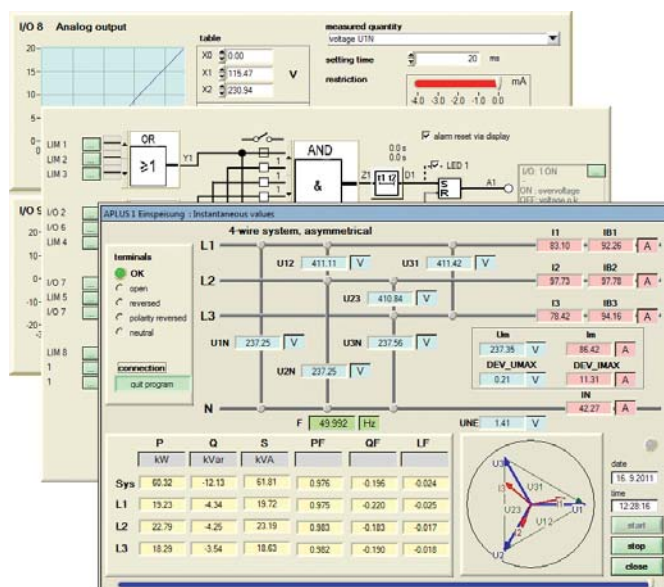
I/O 8 Analog output

20
15
10
5
0
-5

table
X0 0.00
X1 115.47
X2 230.94
V

measured quantity
voltage U1N
setting time 20 ms
restriction
mA
-4.0 -3.0 -2.0 -1.0 0.0

LIM 1
LIM 2
LIM 3
OR
≥1
Y1
AND
&
alarm reset via display
0.0 s
0.0 s
Z1
t1 t2
D1
LED 1
S
R
A1
I/O: 1 ON
ON : overvoltage
OFF : voltage o.k.

I/O 9
I/O 2
I/O 6
LIM 4
I/O 7
LIM 5
I/O 7
LIM 8
1
1

APLUS 1 Einspeisung : Instantaneous values

terminals
OK
open
reversed
polarity reversed
neutral

connection
quit program

4-wire system, asymmetrical

L1
L2
L3
N

U12 411.11 V
U31 411.42 V
U23 410.84 V
U1N 237.25 V
U3N 237.56 V
U2N 237.25 V
F 49.992 Hz
UNE 1.41 V

I1 83.10 A
IB1 92.26 A
I2 97.73 A
IB2 97.78 A
I3 78.42 A
IB3 94.16 A
Um 237.35 V
Im 86.42 A
DEV_UMAX 0.21 V
DEV_IMAX 11.31 A
IN 42.27 A

| | P | Q | S | PF | QF | LF |
|---|---|---|---|---|---|---|
| | kW | kVar | kVA | | | |
| Sys | 60.32 | -12.13 | 61.81 | 0.976 | -0.196 | -0.024 |
| L1 | 19.23 | -4.34 | 19.72 | 0.975 | -0.220 | -0.025 |
| L2 | 22.79 | -4.25 | 23.19 | 0.983 | -0.183 | -0.017 |
| L3 | 18.29 | -3.54 | 18.63 | 0.982 | -0.190 | -0.018 |

U31
I3
I1
U1
U23
I2
U12

date
16.9.2011
time
12:28:16
start
stop
close